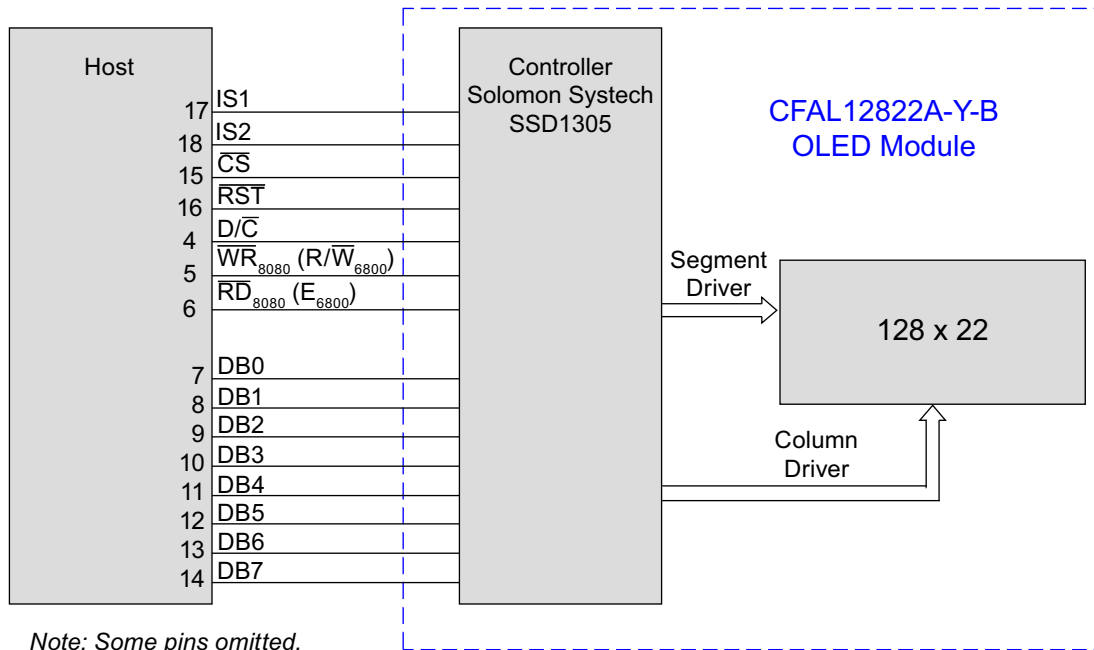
Host

17 IS1
18 IS2
15 $\overline{CS}$
16 $\overline{RST}$
4 $D/\overline{C}$
5 $\overline{WR}_{8080}$ $(R/\overline{W}_{6800})$
6 $\overline{RD}_{8080}$ $(E_{6800})$
7 DB0
8 DB1
9 DB2
10 DB3
11 DB4
12 DB5
13 DB6
14 DB7

Controller
Solomon Systech
SSD1305

CFAL12822A-Y-B
OLED Module

Segment
Driver

128 x 22

Column
Driver

Note: Some pins omitted.